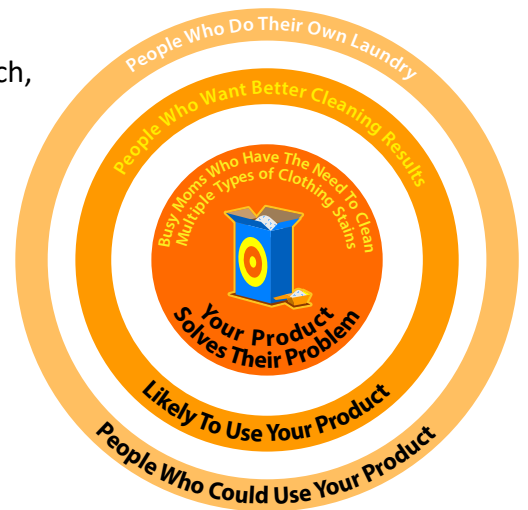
ch,

People Who Do Their Own Laundry

People Who Want Better Cleaning Results

Busy Moms Who Have The Need To Clean Multiple Types of Clothing Stains

Your Product Solves Their Problem

Likely To Use Your Product

People Who Could Use Your Product